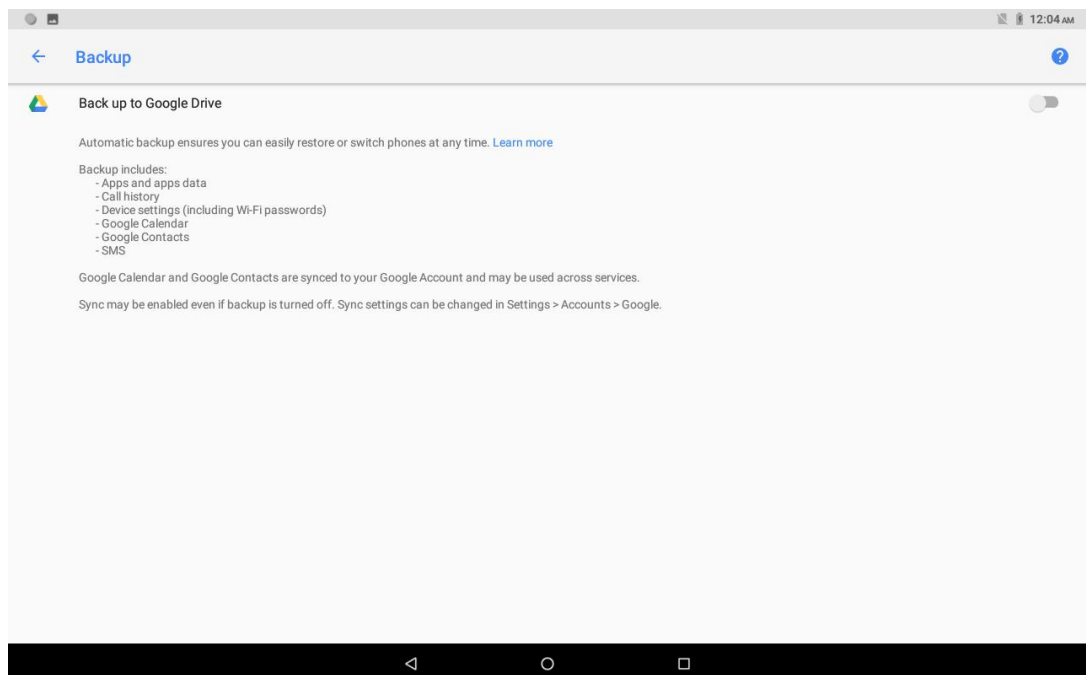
12:04 AM

Backup

Back up to Google Drive

Automatic backup ensures you can easily restore or switch phones at any time. Learn more

Backup includes:
- Apps and apps data
- Call history
- Device settings (including Wi-Fi passwords)
- Google Calendar
- Google Contacts
- SMS

Google Calendar and Google Contacts are synced to your Google Account and may be used across services.

Sync may be enabled even if backup is turned off. Sync settings can be changed in Settings > Accounts > Google.